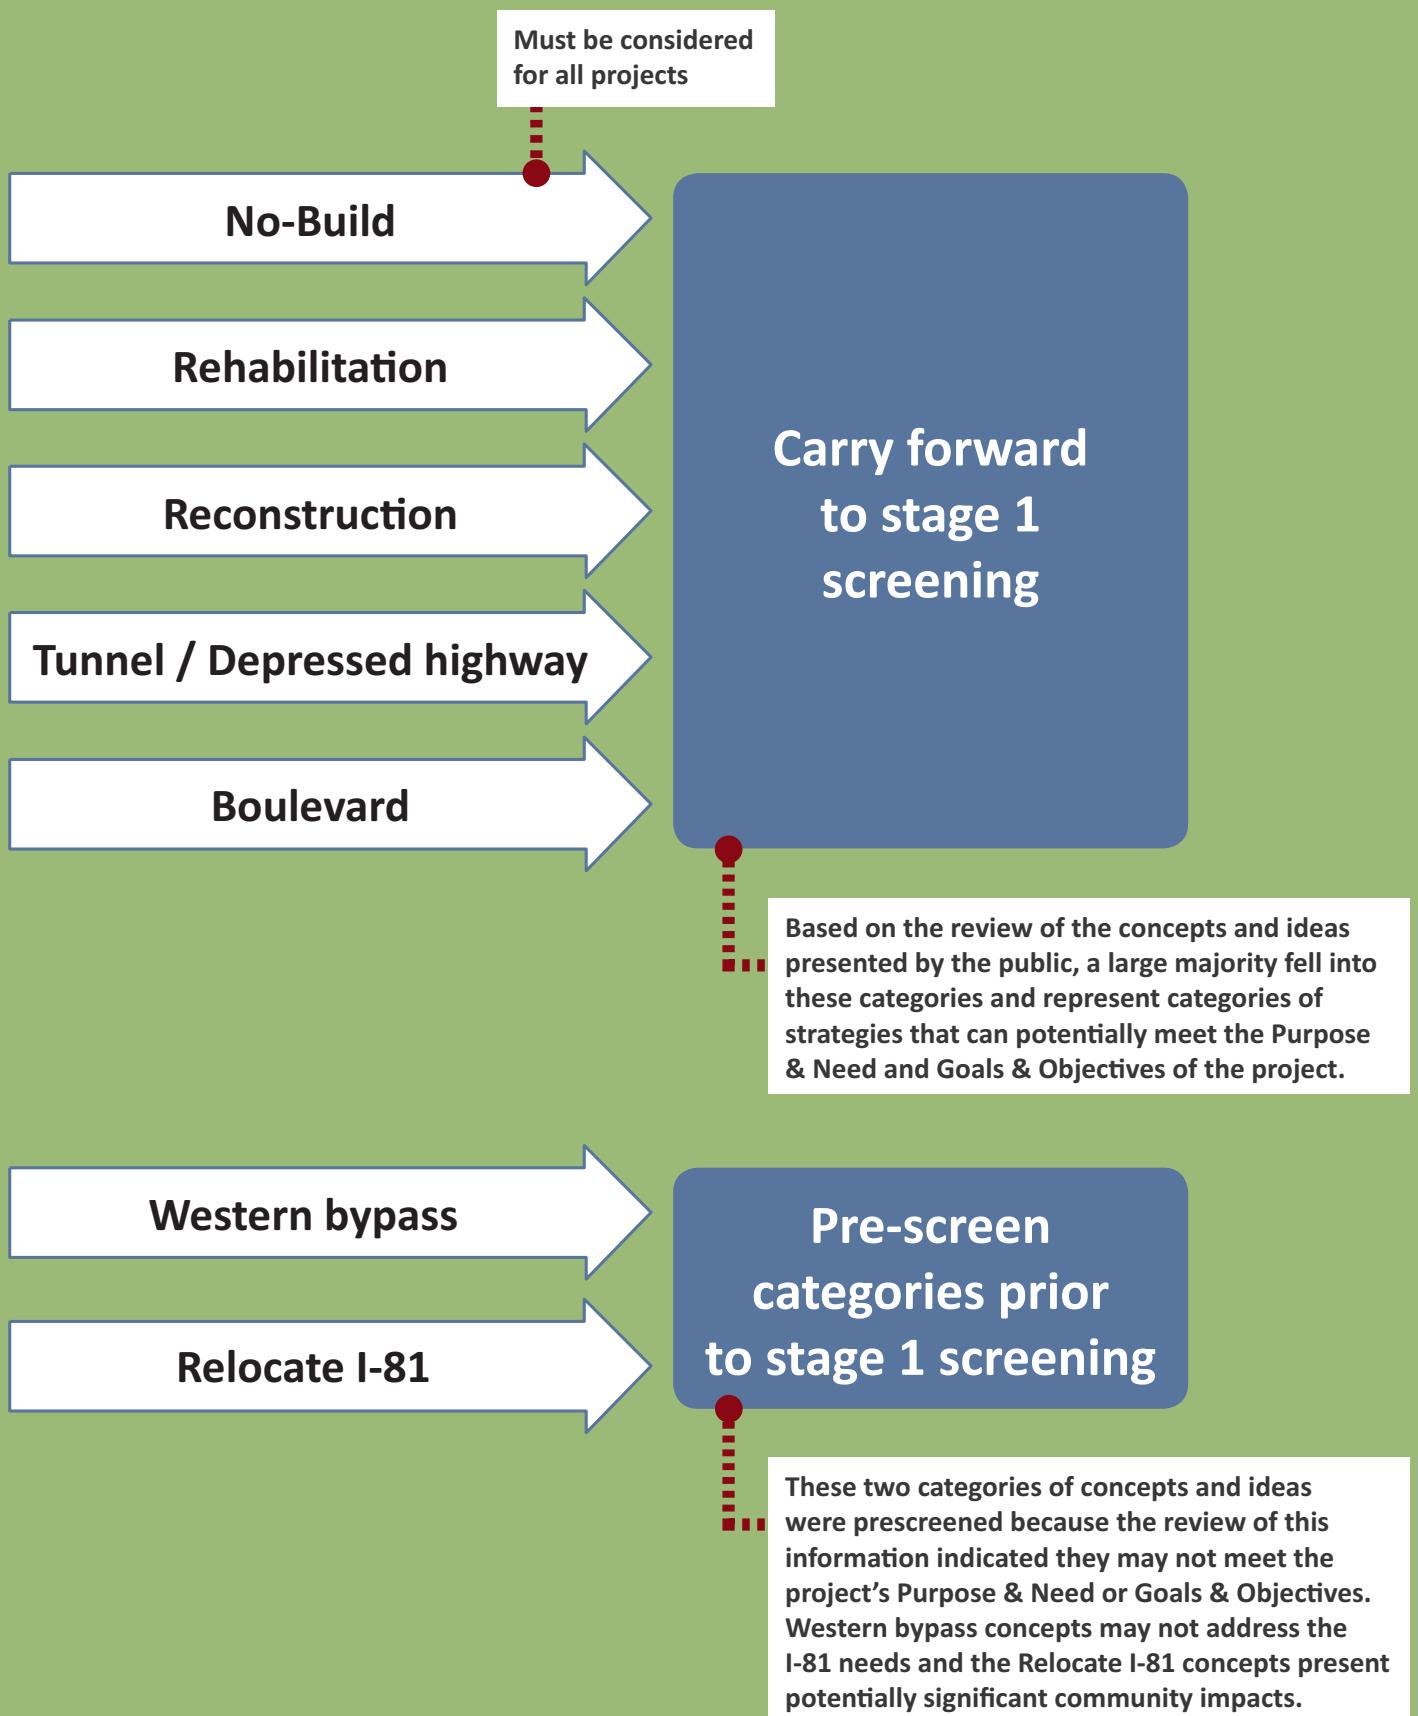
Must be considered for all projects

No-Build

Rehabilitation

Reconstruction

Tunnel / Depressed highway

Boulevard

Carry forward to stage 1 screening

Based on the review of the concepts and ideas presented by the public, a large majority fell into these categories and represent categories of strategies that can potentially meet the Purpose & Need and Goals & Objectives of the project.

Western bypass

Relocate I-81

Pre-screen categories prior to stage 1 screening

These two categories of concepts and ideas were prescreened because the review of this information indicated they may not meet the project's Purpose & Need or Goals & Objectives. Western bypass concepts may not address the I-81 needs and the Relocate I-81 concepts present potentially significant community impacts.